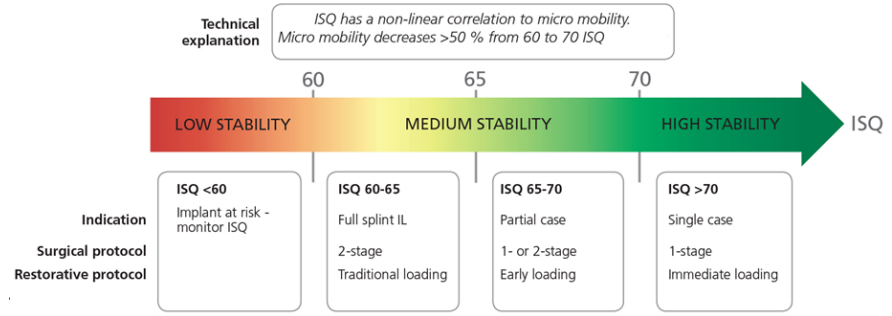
Technical explanation

ISQ has a non-linear correlation to micro mobility. Micro mobility decreases >50 % from 60 to 70 ISQ

60 65 70

LOW STABILITY MEDIUM STABILITY HIGH STABILITY ISQ

| | ISQ <60 | ISQ 60-65 | ISQ 65-70 | ISQ >70 |
|---|---|---|---|---|
| Indication | Implant at risk - monitor ISQ | Full splint IL | Partial case | Single case |
| Surgical protocol | | 2-stage | 1- or 2-stage | 1-stage |
| Restorative protocol | | Traditional loading | Early loading | Immediate loading |